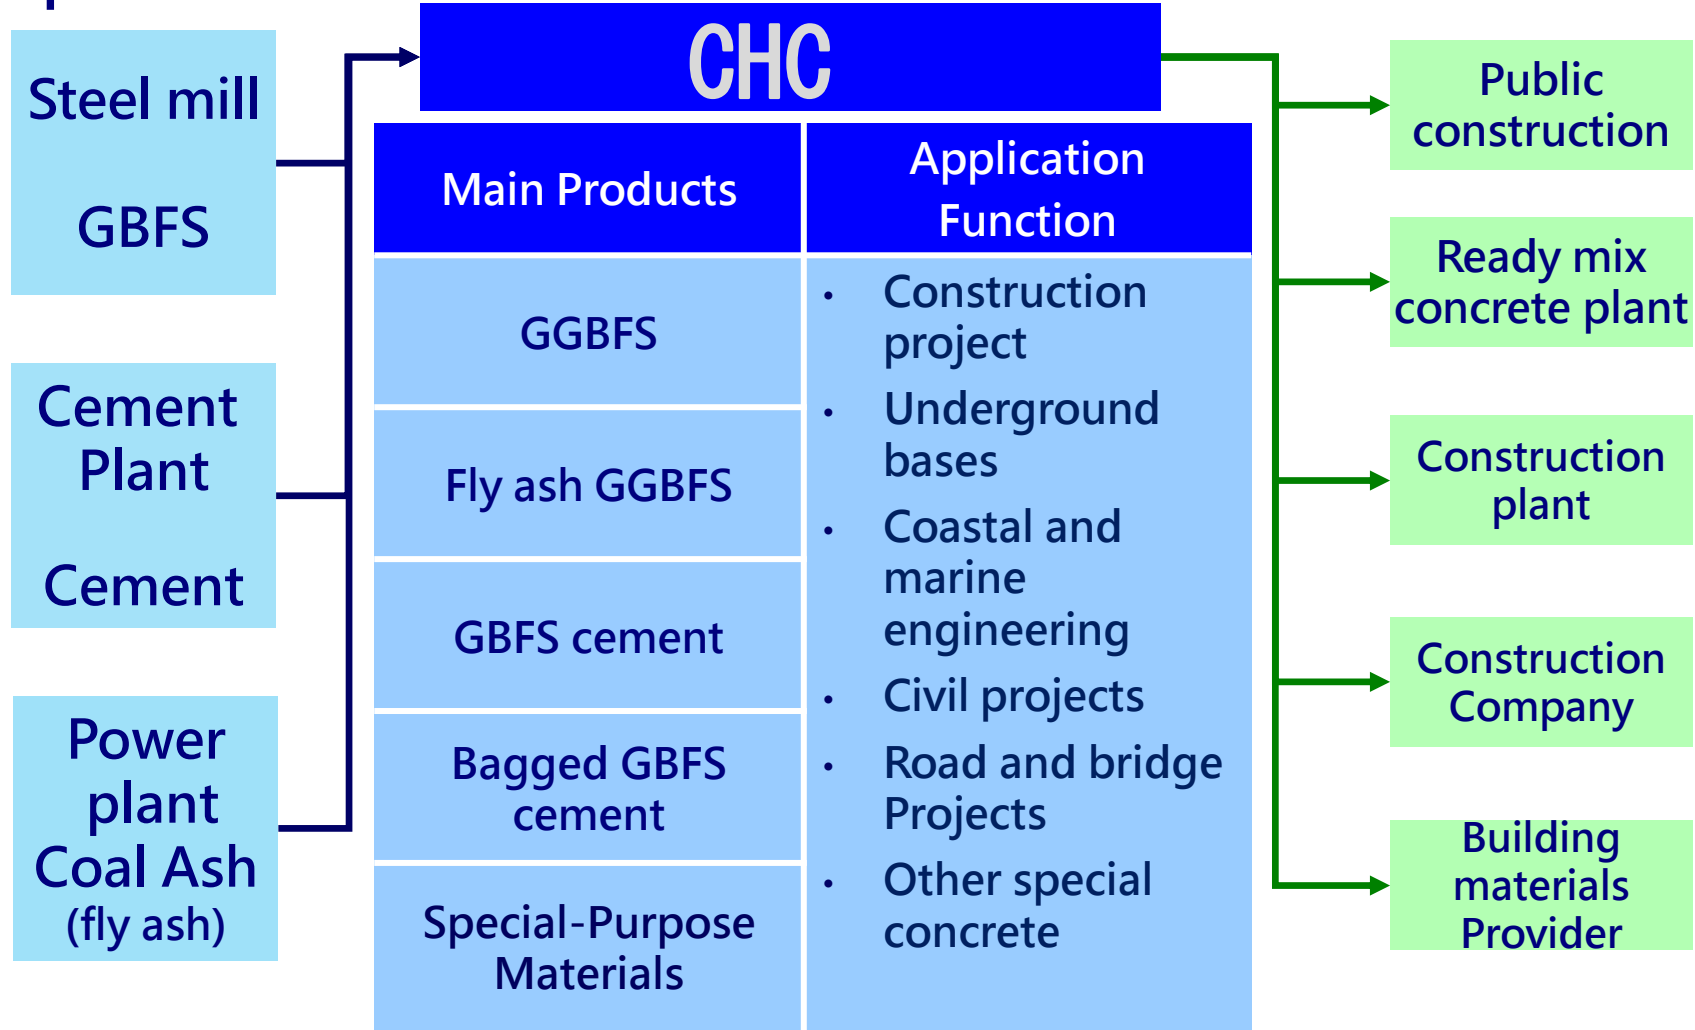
Steel mill

GBFS

Cement Plant

Cement

Power plant

Coal Ash (fly ash)

CHC

| Main Products | Application Function |
|---|---|
| GGBFS | • Construction project • Underground bases • Coastal and marine engineering • Civil projects • Road and bridge Projects • Other special concrete |
| Fly ash GGBFS | |
| GBFS cement | |
| Bagged GBFS cement | |
| Special-Purpose Materials | |

Public construction

Ready mix concrete plant

Construction plant

Construction Company

Building materials Provider